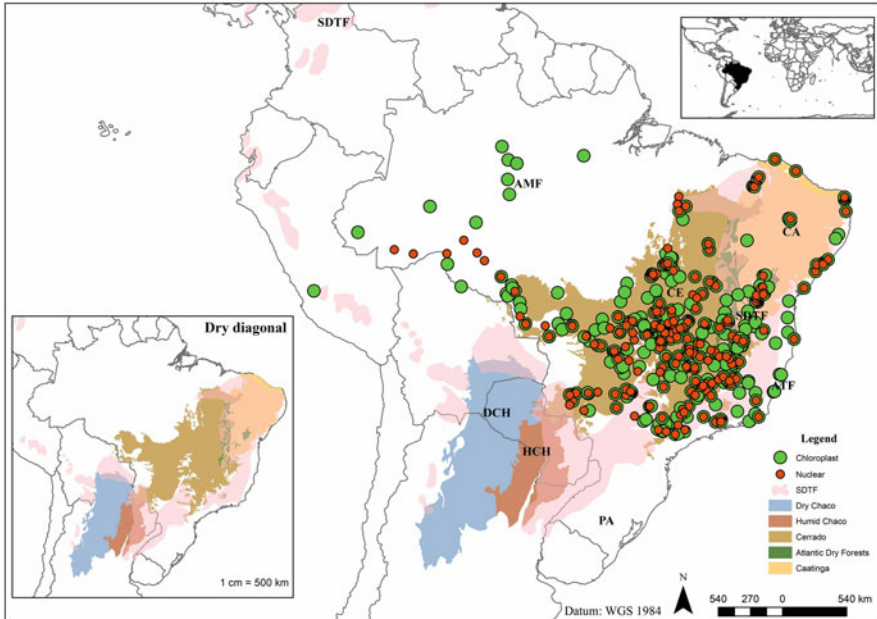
SDTF

AMF

CA

CE

SDTF

ATF

DCH

HCH

PA

Dry diagonal

1 cm = 500 km

Legend

Chloroplast

Nuclear

SDTF

Dry Chaco

Humid Chaco

Cerrado

Atlantic Dry Forests

Caatinga

N

540 270 0 540 km

Datum: WGS 1984